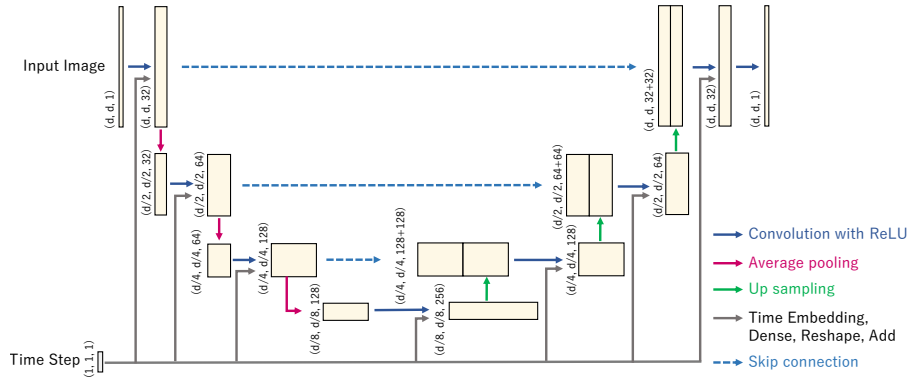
Input Image

(d, d, 1)

(d, d, 32)

(d, d, 32+32)

(d, d, 32)

(d, d, 1)

(d/2, d/2, 32)

(d/2, d/2, 64)

(d/2, d/2, 64+64)

(d/2, d/2, 64)

(d/4, d/4, 64)

(d/4, d/4, 128)

(d/4, d/4, 128+128)

(d/4, d/4, 128)

(d/8, d/8, 128)

(d/8, d/8, 256)

Time Step

(1, 1, 1)

Convolution with ReLU

Average pooling

Up sampling

Time Embedding, Dense, Reshape, Add

Skip connection